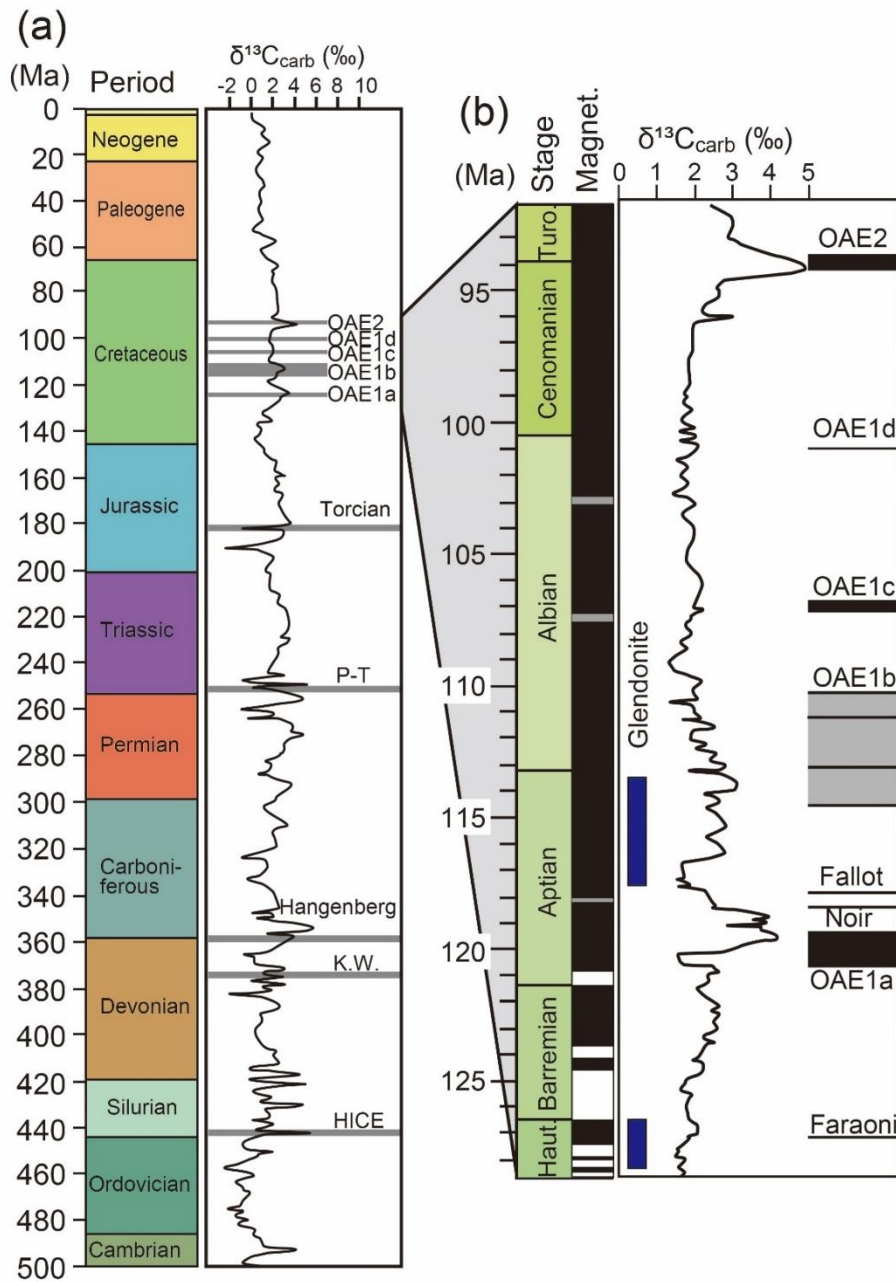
(a)

(Ma) Period

$\delta^{13}C_{carb}$ (‰)

-2 0 2 4 6 8 10

0
20
40
60
80
100
120
140
160
180
200
220
240
260
280
300
320
340
360
380
400
420
440
460
480
500

Neogene
Paleogene
Cretaceous
Jurassic
Triassic
Permian
Carboniferous
Devonian
Silurian
Ordovician
Cambrian

OAE2
OAE1d
OAE1c
OAE1b
OAE1a
Torcian
P-T
Hangenberg
K.W.
HICE

(b)

(Ma) Stage Magnet.

$\delta^{13}C_{carb}$ (‰)

0 1 2 3 4 5

95
100
105
110
115
120
125

Turo.
Cenomanian
Albian
Aptian
Barremian
Haut.

Glendonite

OAE2
OAE1d
OAE1c
OAE1b
Fallot
Noir
OAE1a
Faraoni